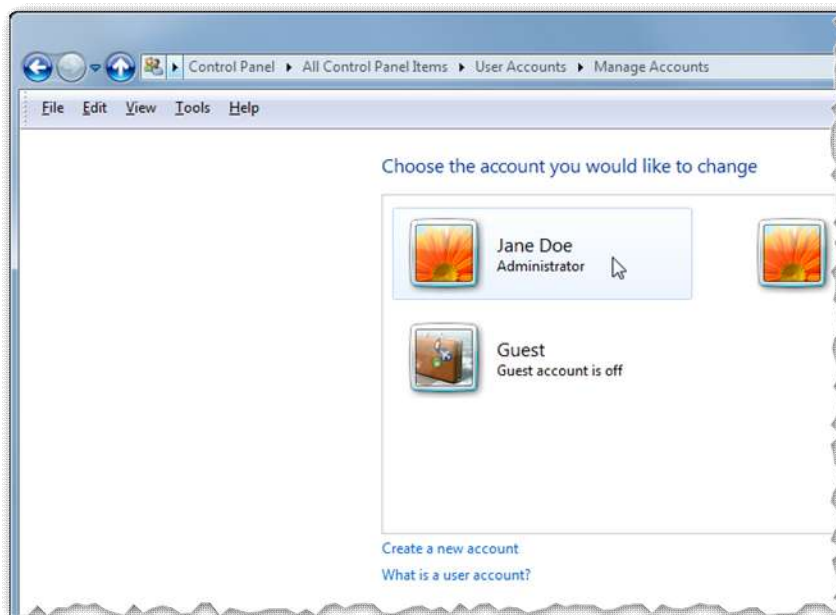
Control Panel ▸ All Control Panel Items ▸ User Accounts ▸ Manage Accounts

File Edit View Tools Help

Choose the account you would like to change

Jane Doe
Administrator

Guest
Guest account is off

Create a new account
What is a user account?